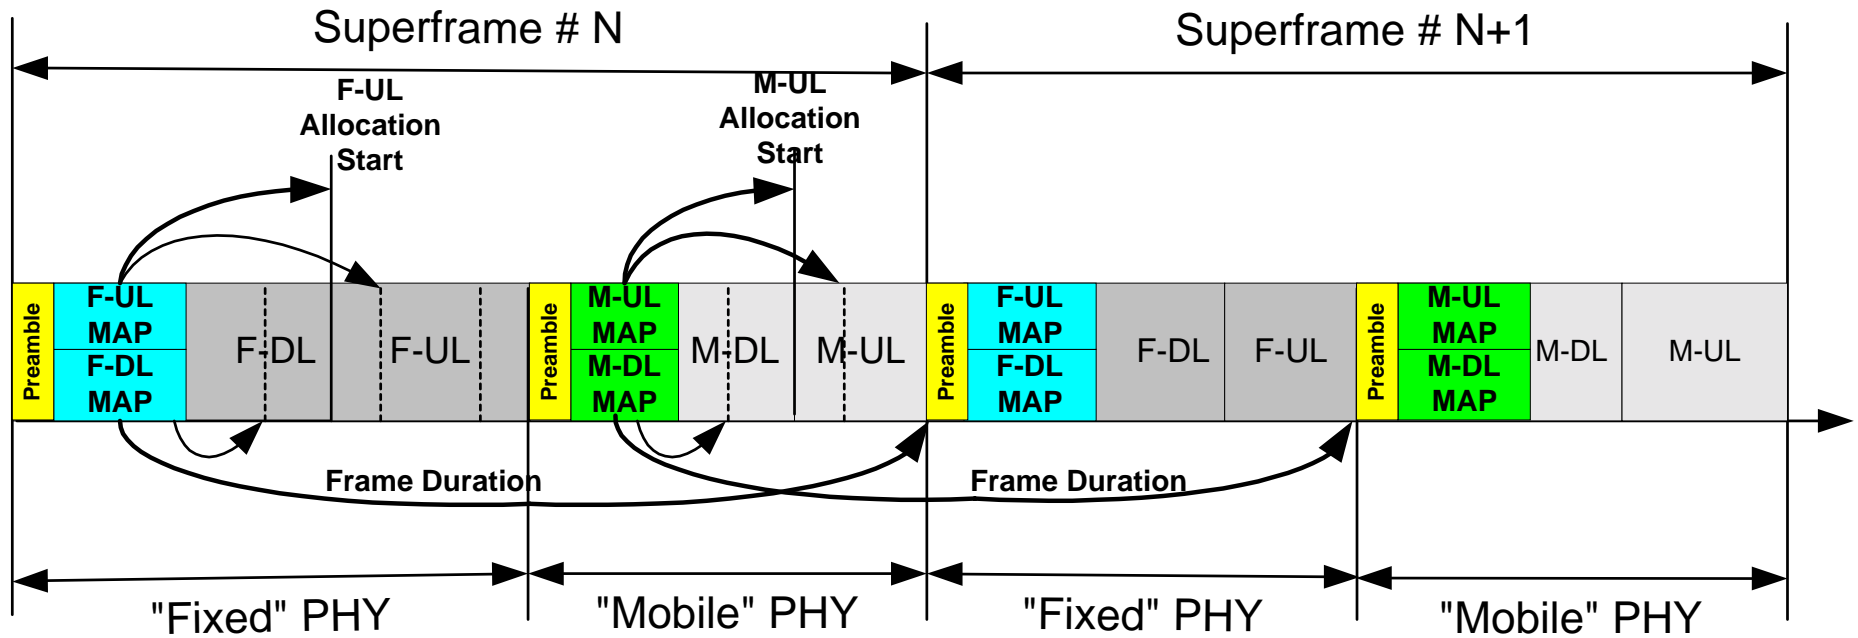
Superframe # N

Superframe # N+1

F-UL Allocation Start

M-UL Allocation Start

Preamble

F-UL MAP

F-DL MAP

F-DL

F-UL

Preamble

M-UL MAP

M-DL MAP

M-DL

M-UL

Preamble

F-UL MAP

F-DL MAP

F-DL

F-UL

Preamble

M-UL MAP

M-DL MAP

M-DL

M-UL

Frame Duration

Frame Duration

"Fixed" PHY

"Mobile" PHY

"Fixed" PHY

"Mobile" PHY